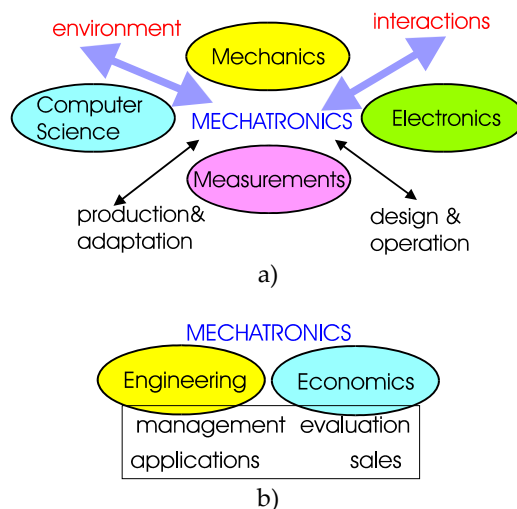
environment

Mechanics

interactions

Computer Science

MECHATRONICS

Electronics

Measurements

production& adaptation

design & operation

a)

MECHATRONICS

Engineering

Economics

management evaluation

applications sales

b)